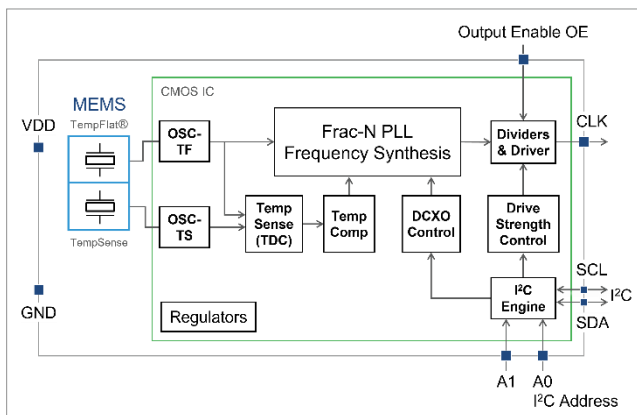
Output Enable OE

CMOS IC

MEMS

TempFlat®

TempSense

VDD

GND

OSC-TF

OSC-TS

Frac-N PLL Frequency Synthesis

Temp Sense (TDC)

Temp Comp

DCXO Control

Dividers & Driver

Drive Strength Control

$I^2C$ Engine

CLK

SCL

$I^2C$

SDA

Regulators

A1

A0

$I^2C$ Address